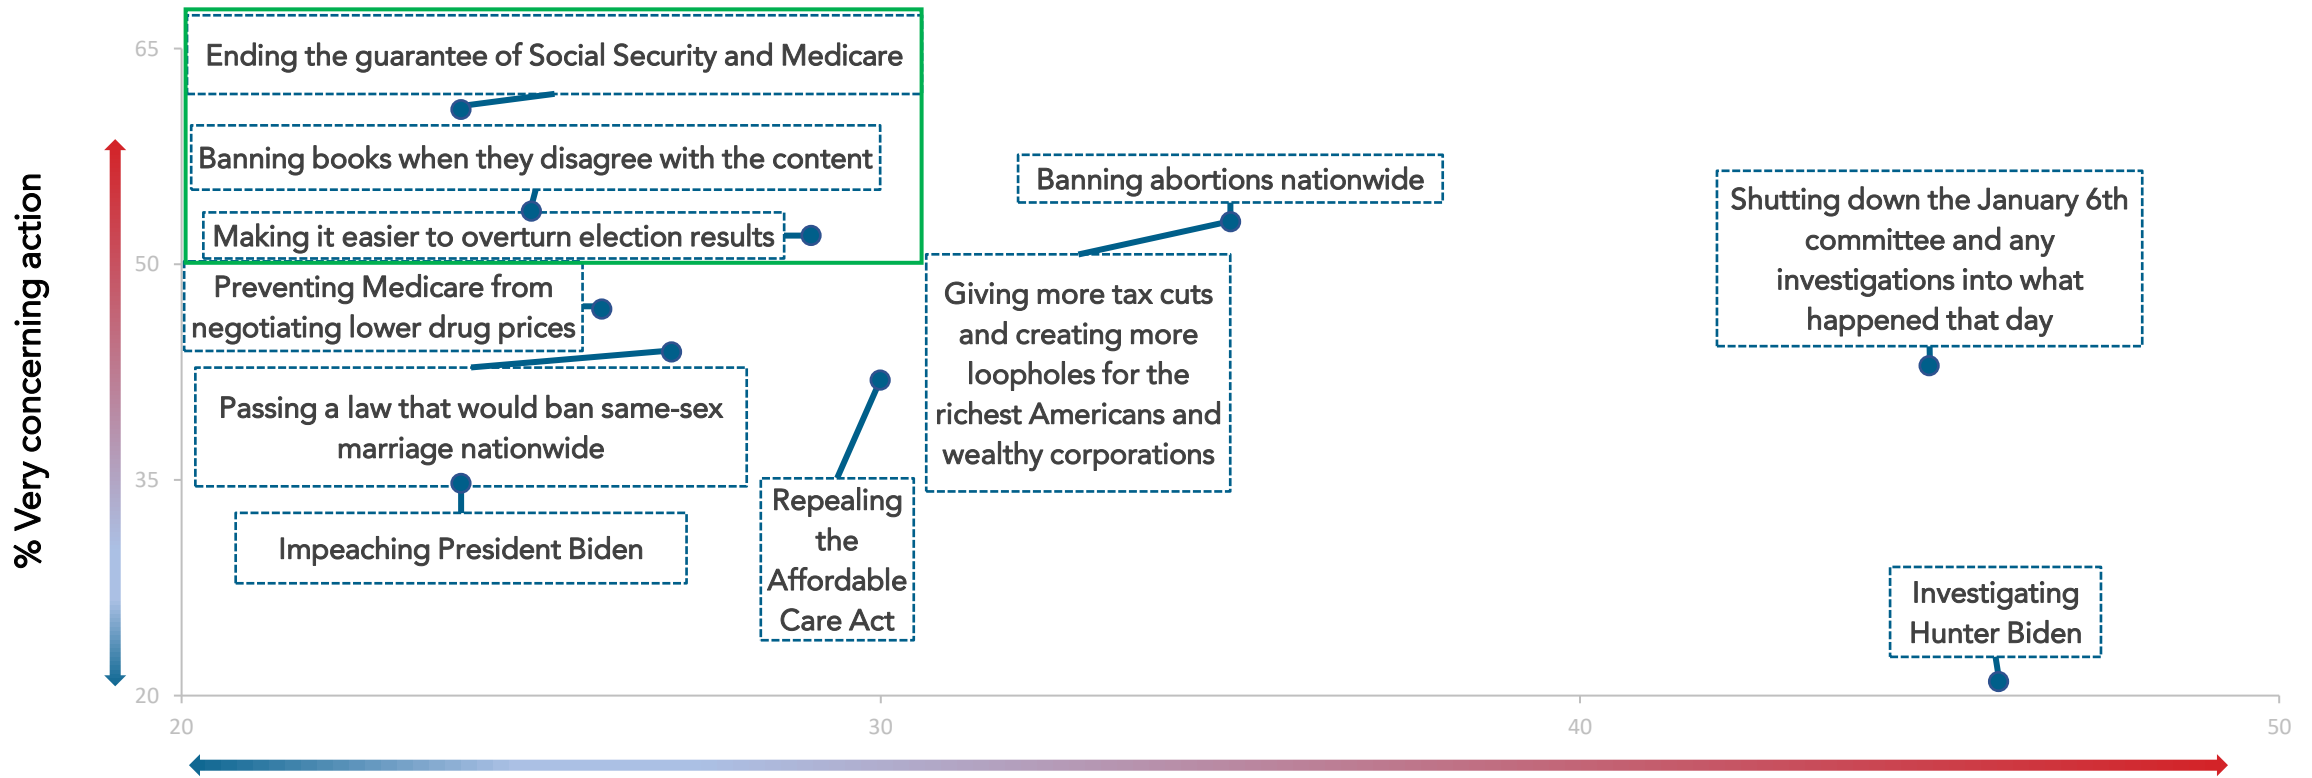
% Very concerning action

65

50

35

20

20

30

40

50

Ending the guarantee of Social Security and Medicare

Banning books when they disagree with the content

Making it easier to overturn election results

Preventing Medicare from negotiating lower drug prices

Passing a law that would ban same-sex marriage nationwide

Impeaching President Biden

Repealing the Affordable Care Act

Banning abortions nationwide

Giving more tax cuts and creating more loopholes for the richest Americans and wealthy corporations

Shutting down the January 6th committee and any investigations into what happened that day

Investigating Hunter Biden